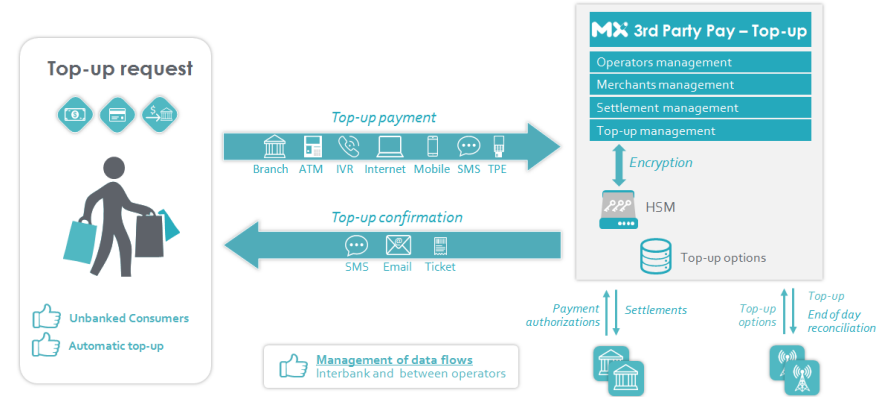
Top-up request

Unbanked Consumers

Automatic top-up

Top-up payment

Branch ATM IVR Internet Mobile SMS TPE

Top-up confirmation

SMS Email Ticket

Management of data flows
Interbank and between operators

MX 3rd Party Pay – Top-up

Operators management

Merchants management

Settlement management

Top-up management

Encryption

HSM

Top-up options

Payment authorizations

Settlements

Top-up options

Top-up

End of day reconciliation